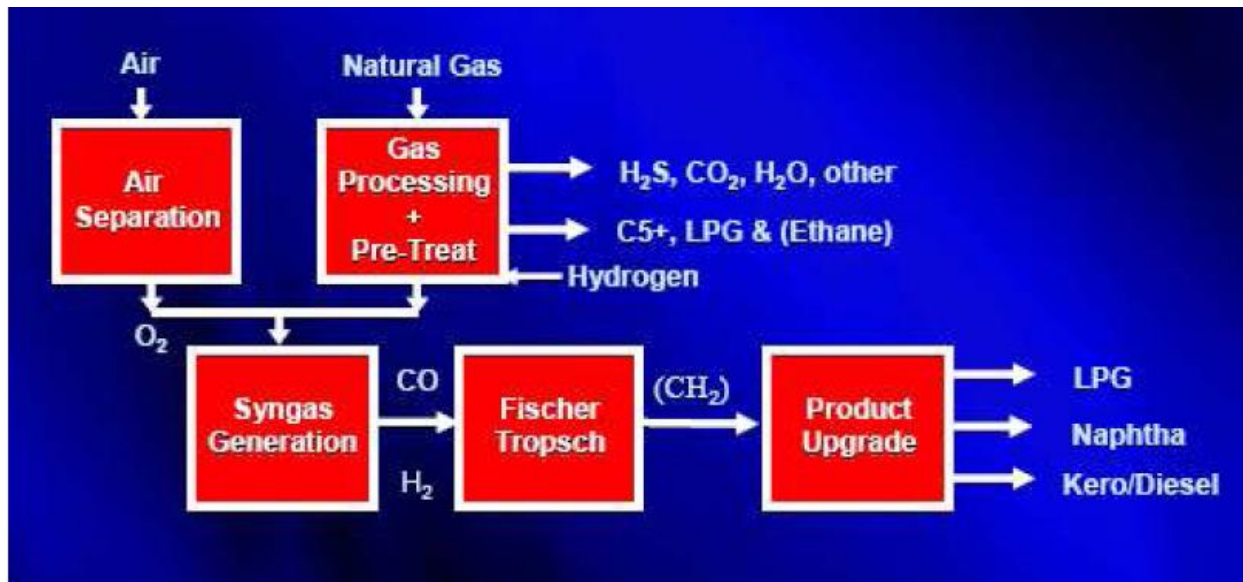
Air

Natural Gas

Air Separation

Gas Processing + Pre-Treat

$H_2S$, $CO_2$, $H_2O$, other

C5+, LPG & (Ethane)

Hydrogen

$O_2$

Syngas Generation

CO

$H_2$

Fischer Tropsch

$(CH_2)$

Product Upgrade

LPG

Naphtha

Kero/Diesel